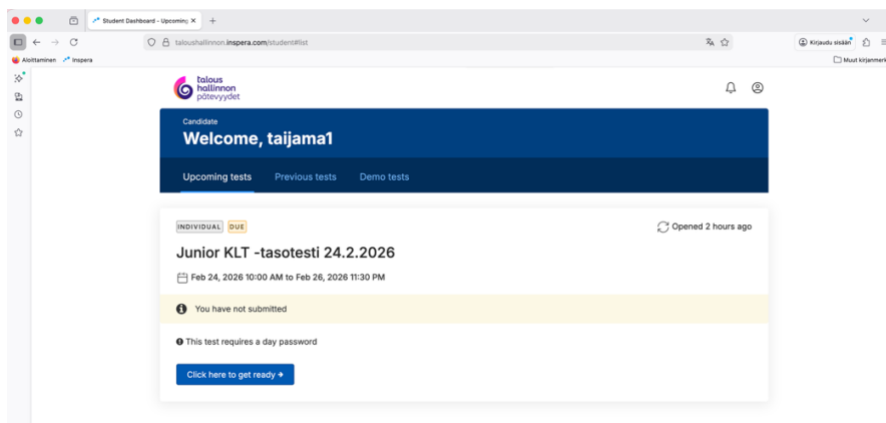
Student Dashboard – Upcoming ×

taloushallinnon.inspera.com/student#list

Kirjaudu sisään

Aloittaminen Inspera

Muut kirjanmerk

talous hallinnon pätevyydet

Candidate

Welcome, taijama1

Upcoming tests Previous tests Demo tests

INDIVIDUAL DUE

Opened 2 hours ago

Junior KLT -tasotesti 24.2.2026

Feb 24, 2026 10:00 AM to Feb 26, 2026 11:30 PM

You have not submitted

This test requires a day password

Click here to get ready →